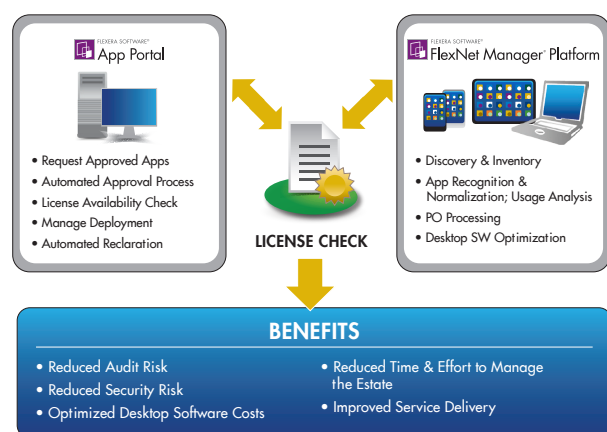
FLEXERA SOFTWARE®
App Portal

• Request Approved Apps
• Automated Approval Process
• License Availability Check
• Manage Deployment
• Automated Reclaration

FLEXERA SOFTWARE®
FlexNet Manager® Platform

• Discovery & Inventory
• App Recognition & Normalization; Usage Analysis
• PO Processing
• Desktop SW Optimization

LICENSE CHECK

BENEFITS

• Reduced Audit Risk
• Reduced Security Risk
• Optimized Desktop Software Costs

• Reduced Time & Effort to Manage the Estate
• Improved Service Delivery